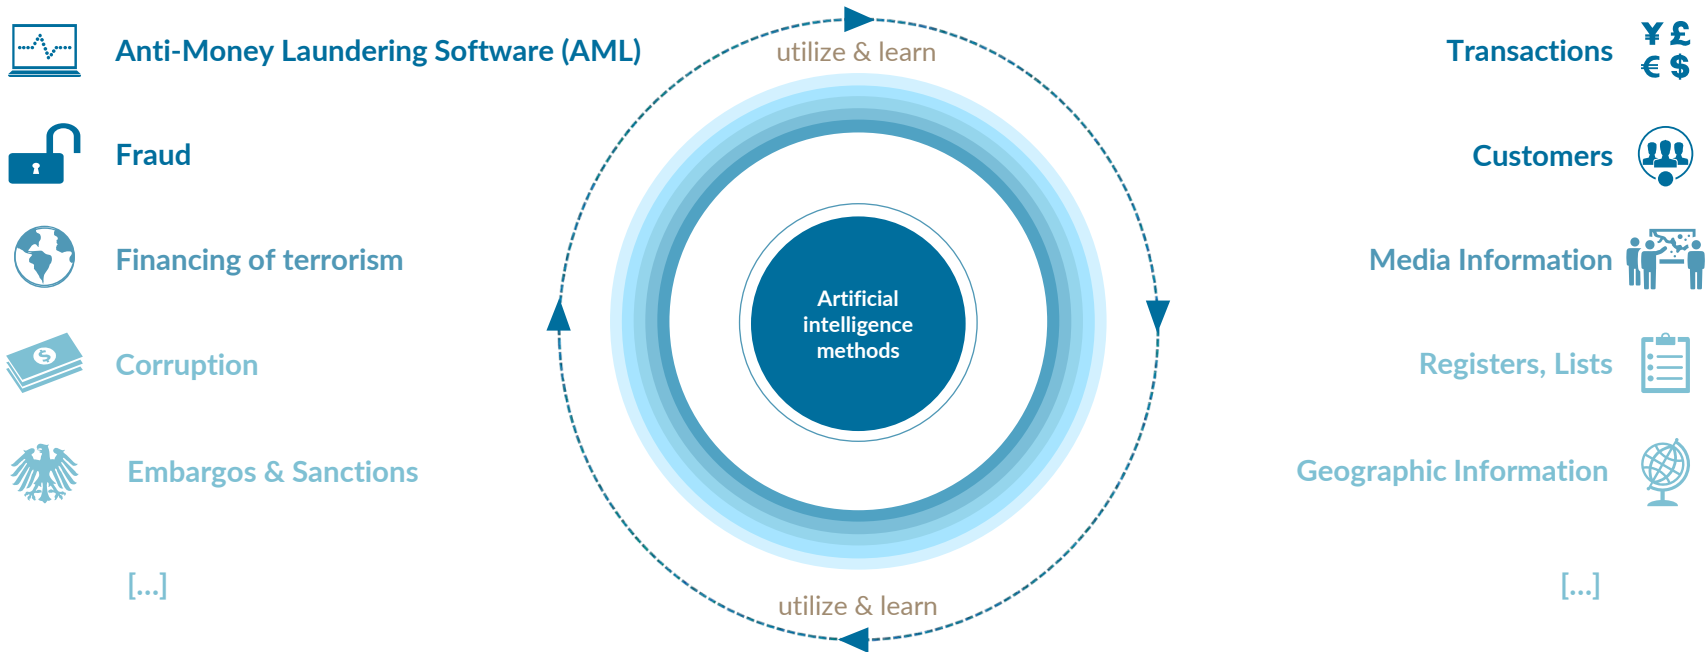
Anti-Money Laundering Software (AML)

Fraud

Financing of terrorism

Corruption

Embargos & Sanctions

[...]

utilize & learn

Artificial intelligence methods

utilize & learn

Transactions

¥ £
€ $

Customers

Media Information

Registers, Lists

Geographic Information

[...]